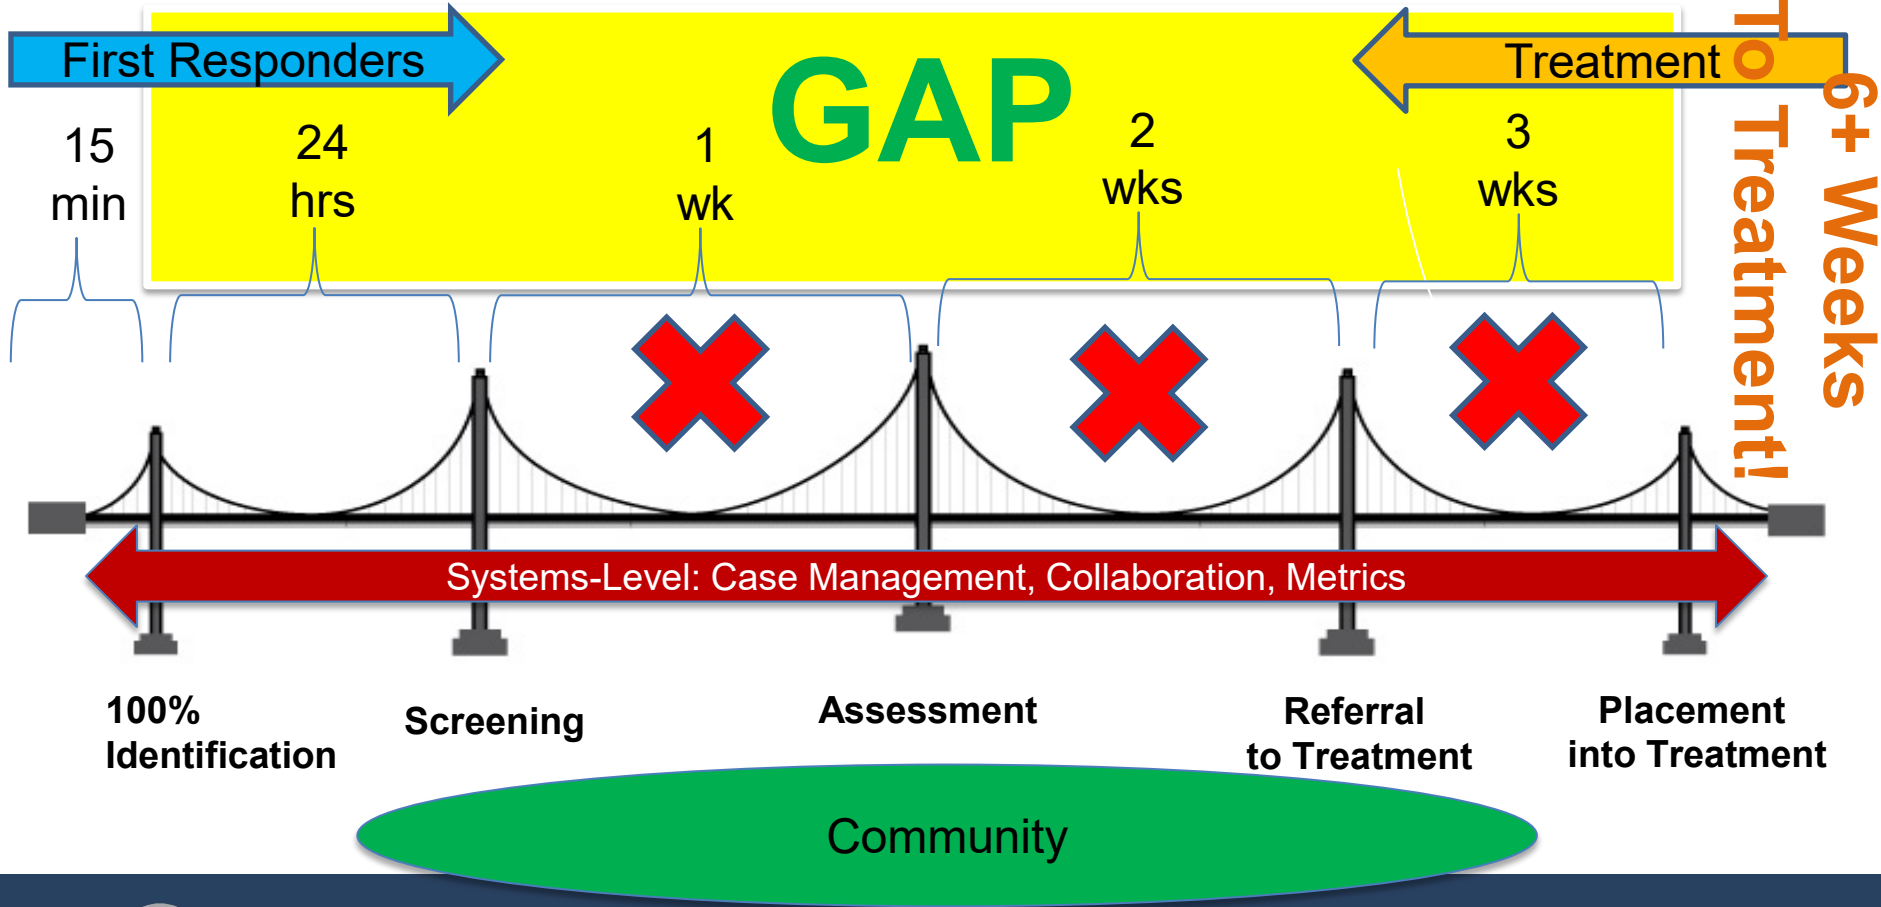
First Responders

GAP

Treatment

15 min

24 hrs

1 wk

2 wks

3 wks

6+ Weeks To Treatment!

Systems-Level: Case Management, Collaboration, Metrics

100% Identification

Screening

Assessment

Referral to Treatment

Placement into Treatment

Community